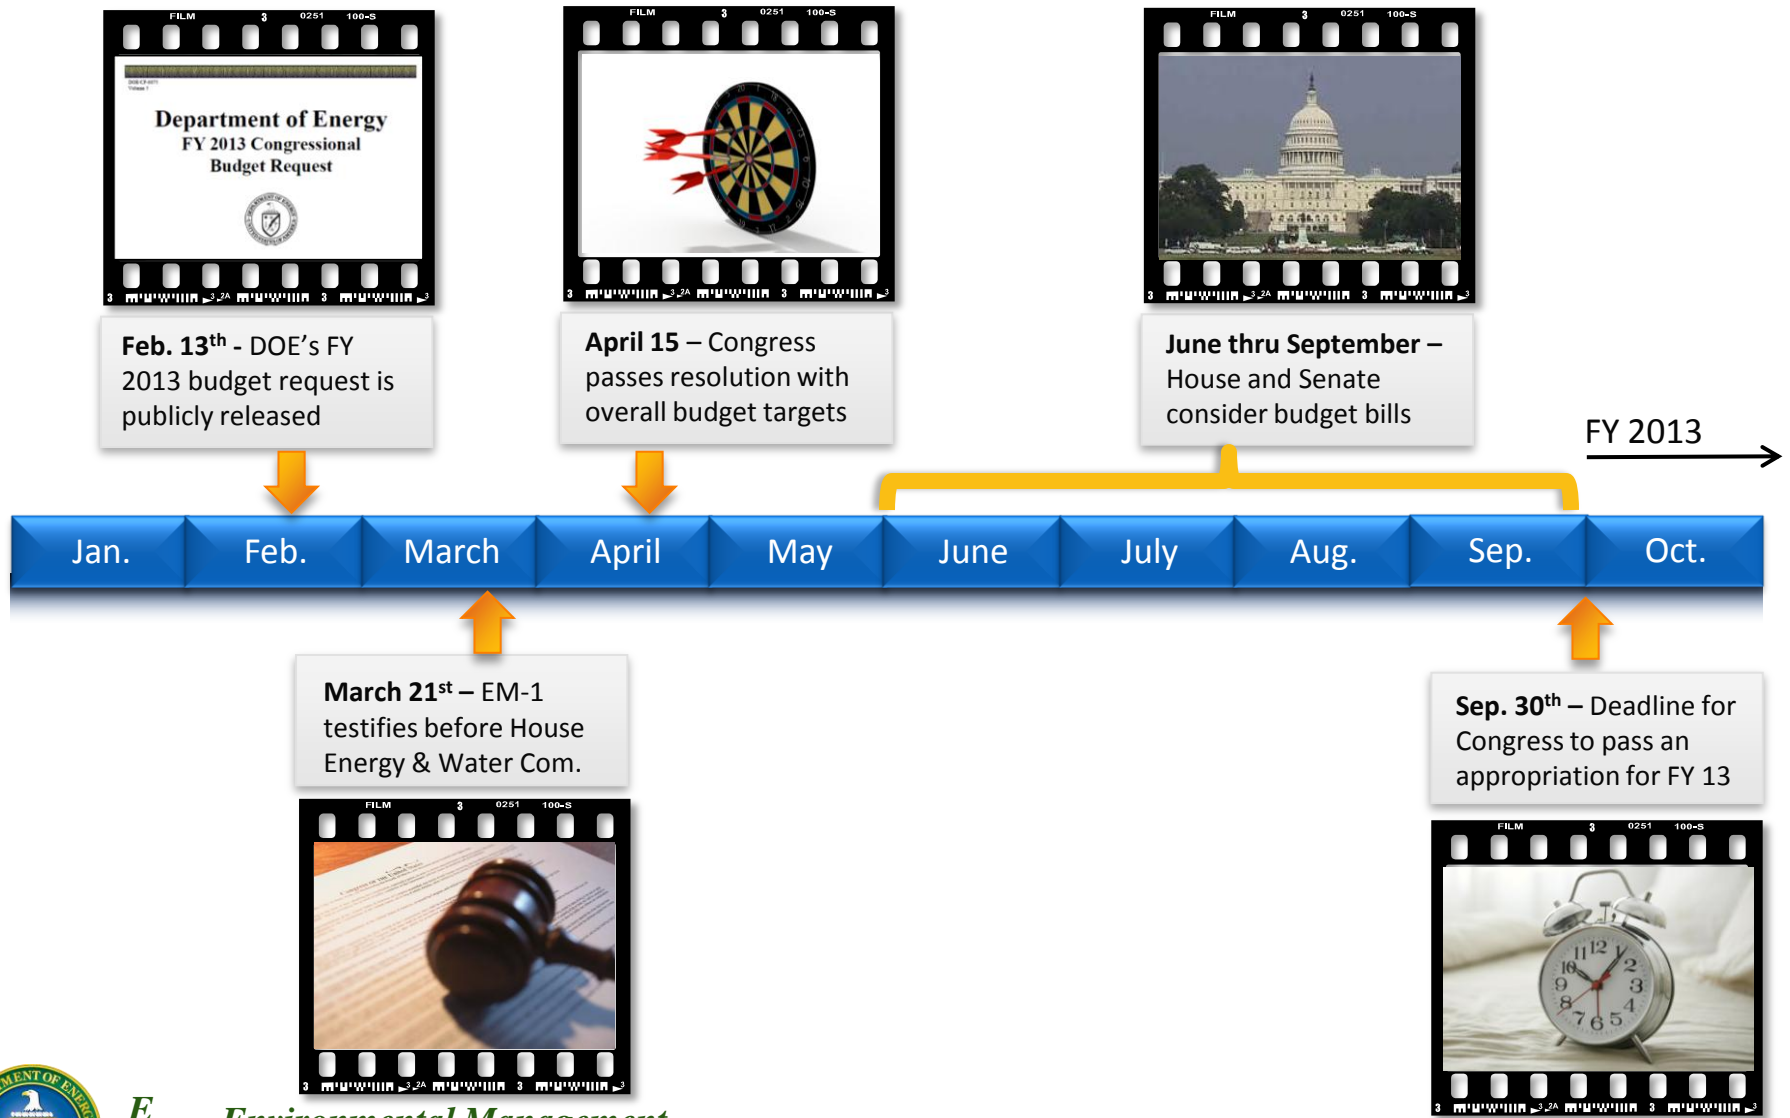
FILM 3 0251 100-S

Department of Energy
FY 2013 Congressional
Budget Request

FILM 3 0251 100-S

FILM 3 0251 100-S

Feb. 13$^{th}$ - DOE's FY 2013 budget request is publicly released

April 15 – Congress passes resolution with overall budget targets

June thru September – House and Senate consider budget bills

FY 2013

| Jan. | Feb. | March | April | May | June | July | Aug. | Sep. | Oct. |
|---|---|---|---|---|---|---|---|---|---|

March 21$^{st}$ – EM-1 testifies before House Energy & Water Com.

Sep. 30$^{th}$ – Deadline for Congress to pass an appropriation for FY 13

FILM 3 0251 100-S

FILM 3 0251 100-S

E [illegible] Environmental Management